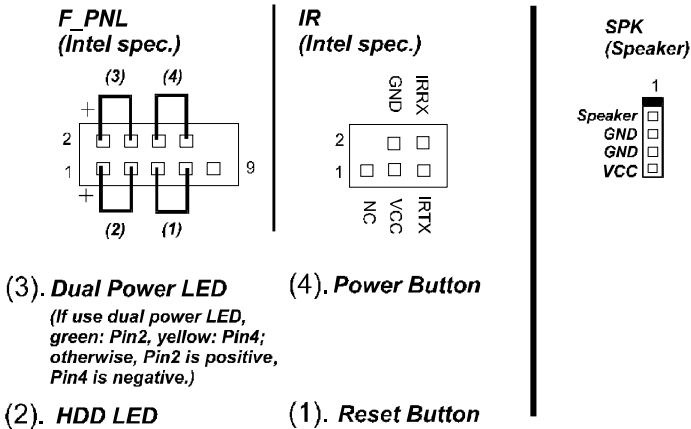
F_PNL
(Intel spec.)

(3) (4)

+

2

1 9

+

(2) (1)

IR
(Intel spec.)

GND IRRX

2

1

NC VCC IRTX

SPK
(Speaker)

1

Speaker
GND
GND
VCC

(3). Dual Power LED

(If use dual power LED, green: Pin2, yellow: Pin4; otherwise, Pin2 is positive, Pin4 is negative.)

(4). Power Button

(2). HDD LED

(1). Reset Button